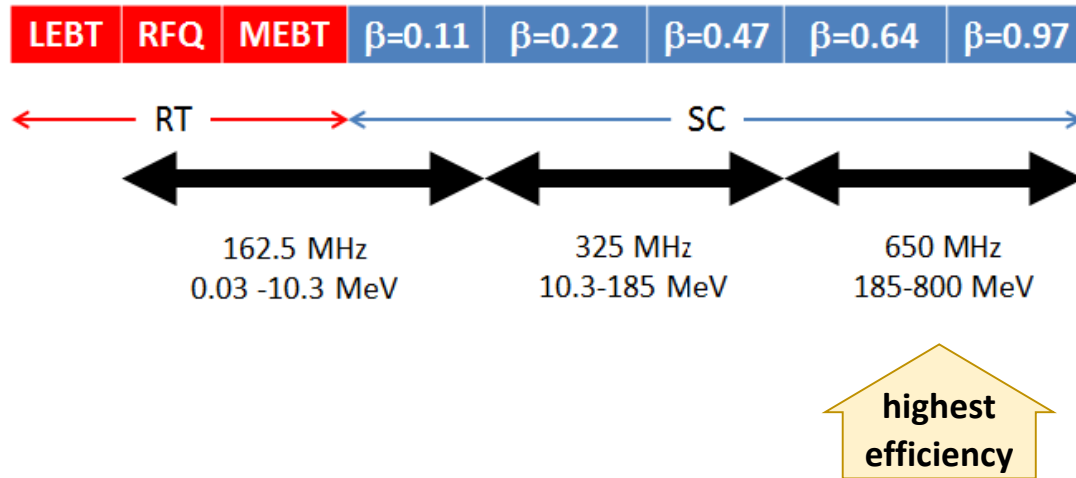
| LEBT | RFQ | MEBT | $\beta$=0.11 | $\beta$=0.22 | $\beta$=0.47 | $\beta$=0.64 | $\beta$=0.97 |
|---|---|---|---|---|---|---|---|

RT

SC

162.5 MHz
0.03 -10.3 MeV

325 MHz
10.3-185 MeV

650 MHz
185-800 MeV

highest efficiency